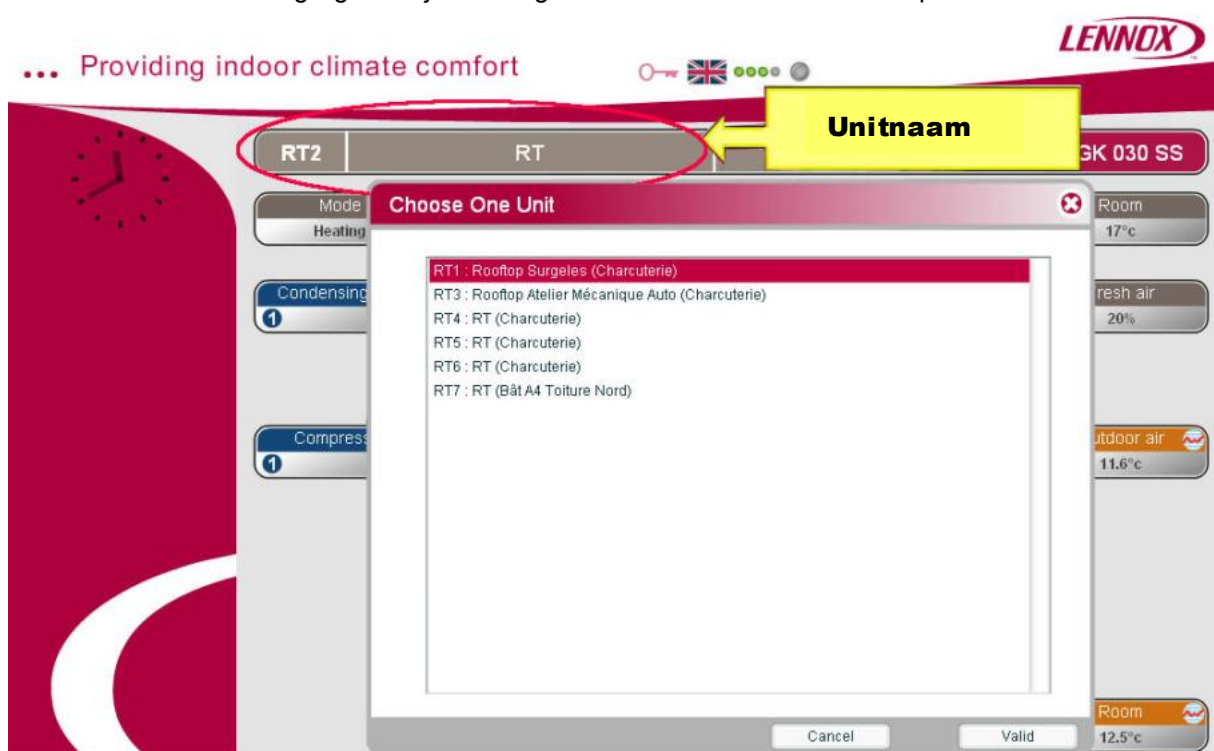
LENNOX

... Providing indoor climate comfort

Unitnaam

RT2

RT

GK 030 SS

Mode

Heating

Room

17°c

Condensing

1

resh air

20%

Compress

1

utdoor air

11.6°c

Room

12.5°c

Choose One Unit

RT1 : Rooftop Surgeles (Charcuterie)
RT3 : Rooftop Atelier Mécanique Auto (Charcuterie)
RT4 : RT (Charcuterie)
RT5 : RT (Charcuterie)
RT6 : RT (Charcuterie)
RT7 : RT (Bât A4 Toiture Nord)

Cancel

Valid